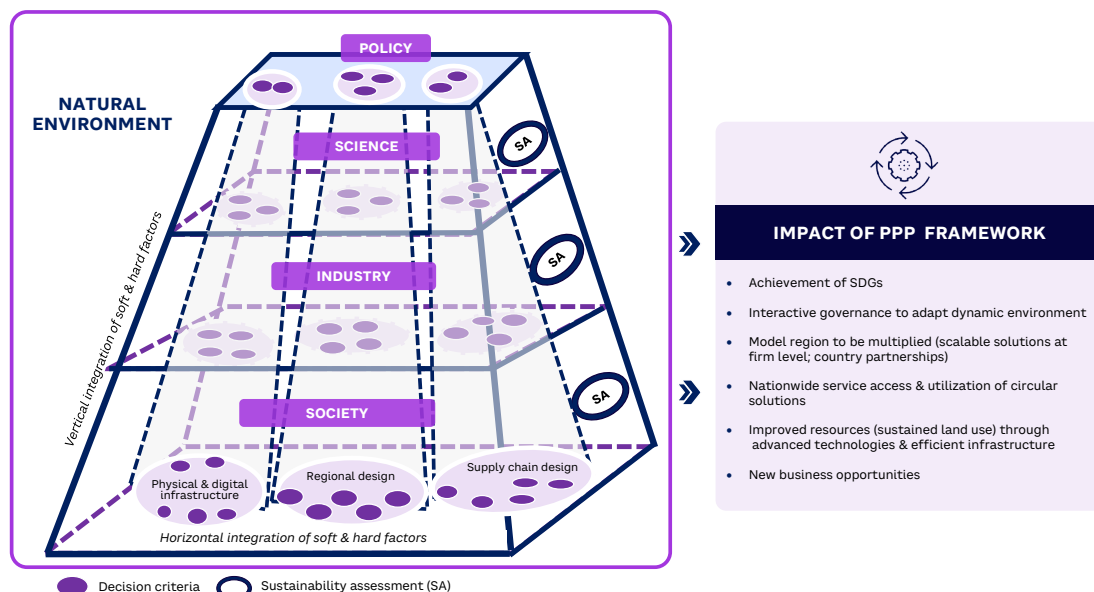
POLICY

NATURAL ENVIRONMENT

SCIENCE

SA

INDUSTRY

SA

SOCIETY

SA

Vertical integration of soft & hard factors

Physical & digital infrastructure

Regional design

Supply chain design

Horizontal integration of soft & hard factors

Decision criteria

Sustainability assessment (SA)

IMPACT OF PPP FRAMEWORK

- Achievement of SDGs
- Interactive governance to adapt dynamic environment
- Model region to be multiplied (scalable solutions at firm level; country partnerships)
- Nationwide service access & utilization of circular solutions
- Improved resources (sustained land use) through advanced technologies & efficient infrastructure
- New business opportunities